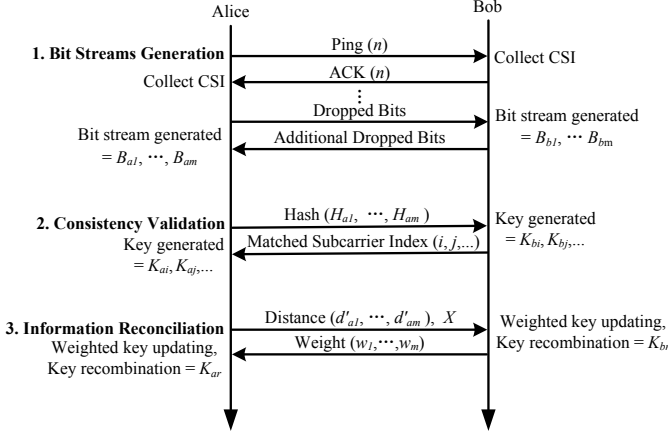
Alice

Bob

1. Bit Streams Generation

Ping ($n$)

Collect CSI

Collect CSI

ACK ($n$)

⋮

Dropped Bits

Bit stream generated $= B_{b1}, \cdots B_{bm}$

Bit stream generated $= B_{a1}, \cdots, B_{am}$

Additional Dropped Bits

2. Consistency Validation

Hash ($H_{a1}, \cdots, H_{am}$)

Key generated $= K_{bi}, K_{bj}, ...$

Key generated $= K_{ai}, K_{aj}, ...$

Matched Subcarrier Index ($i, j, ...$)

3. Information Reconciliation

Distance ($d'_{a1}, \cdots, d'_{am}$), $X$

Weighted key updating, Key recombination $= K_{br}$

Weighted key updating, Key recombination $= K_{ar}$

Weight ($w_1, \cdots, w_m$)

Alice

Bob